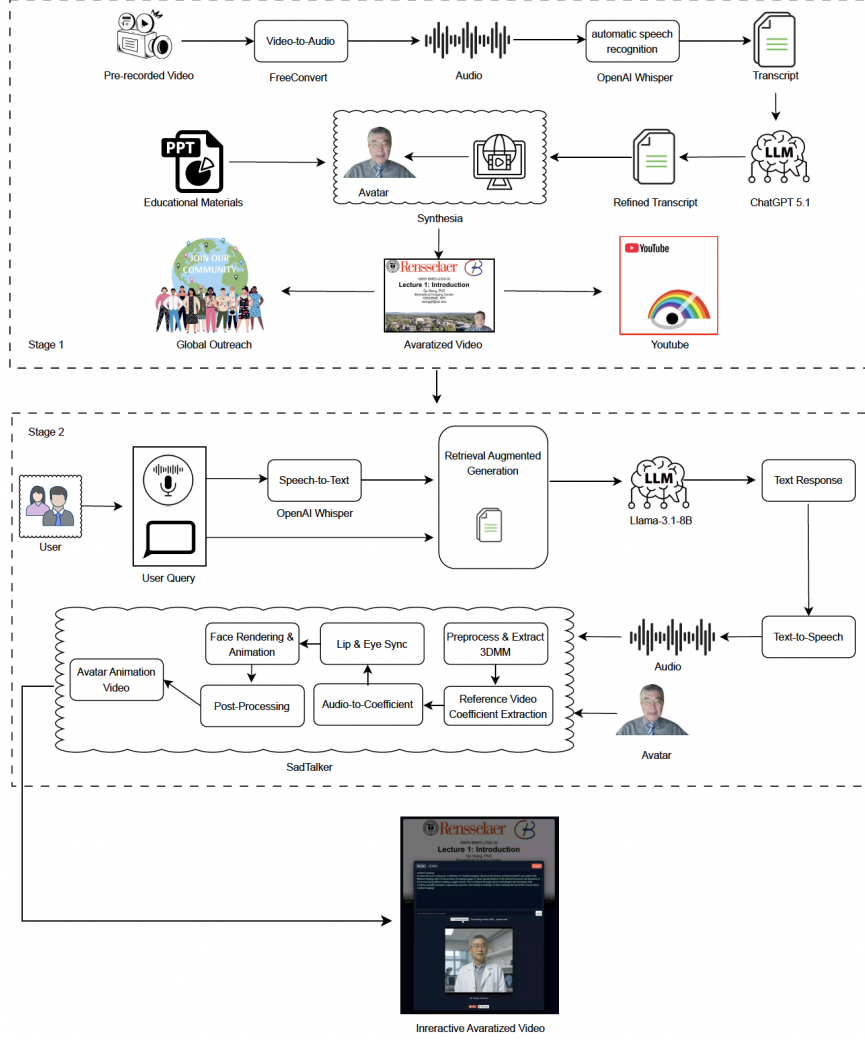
Pre-recorded Video

Video-to-Audio

FreeConvert

Audio

automatic speech recognition

OpenAI Whisper

Transcript

PPT

Educational Materials

Avatar

Synthesia

Refined Transcript

LLM

ChatGPT 5.1

JOIN OUR COMMUNITY

Global Outreach

Rensselaer

Lecture 1: Introduction

Ge Wang, PhD

Avaratized Video

YouTube

Youtube

Stage 1

Stage 2

User

User Query

Speech-to-Text

OpenAI Whisper

Retrieval Augmented Generation

LLM

Llama-3.1-8B

Text Response

Face Rendering & Animation

Lip & Eye Sync

Preprocess & Extract 3DMM

Avatar Animation Video

Post-Processing

Audio-to-Coefficient

Reference Video Coefficient Extraction

Audio

Text-to-Speech

Avatar

SadTalker

Rensselaer

Lecture 1: Introduction

Ge Wang, PhD

Inreractive Avaratized Video